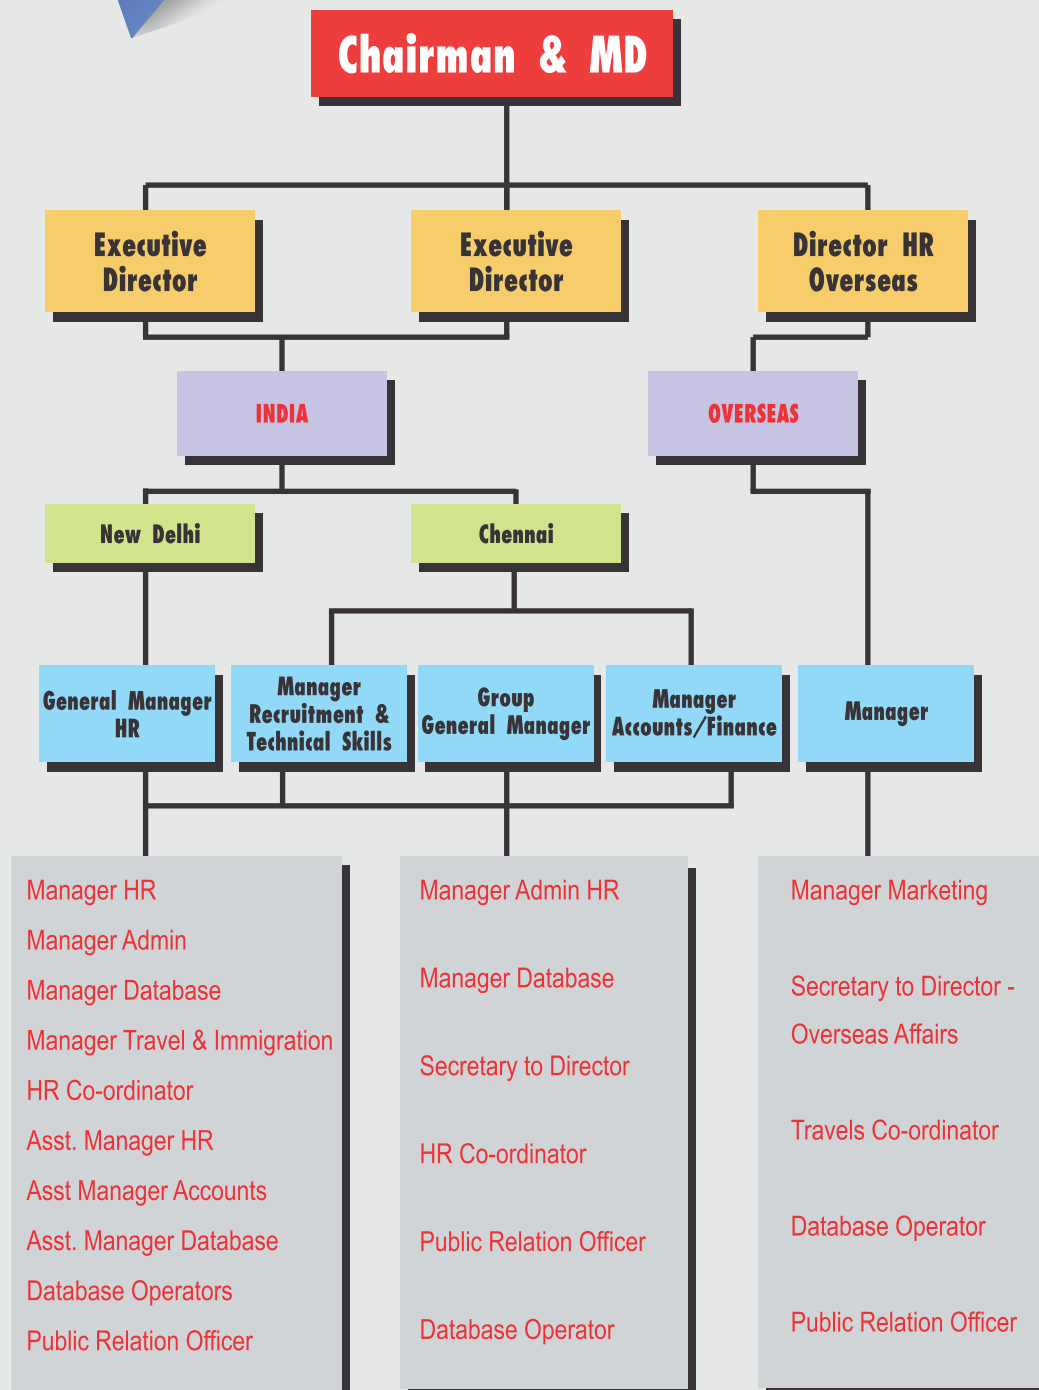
Chairman & MD

Executive Director

Executive Director

Director HR Overseas

INDIA

OVERSEAS

New Delhi

Chennai

General Manager HR

Manager Recruitment & Technical Skills

Group General Manager

Manager Accounts/Finance

Manager

Manager HR
Manager Admin
Manager Database
Manager Travel & Immigration
HR Co-ordinator
Asst. Manager HR
Asst Manager Accounts
Asst. Manager Database
Database Operators
Public Relation Officer

Manager Admin HR
Manager Database
Secretary to Director
HR Co-ordinator
Public Relation Officer
Database Operator

Manager Marketing
Secretary to Director - Overseas Affairs
Travels Co-ordinator
Database Operator
Public Relation Officer